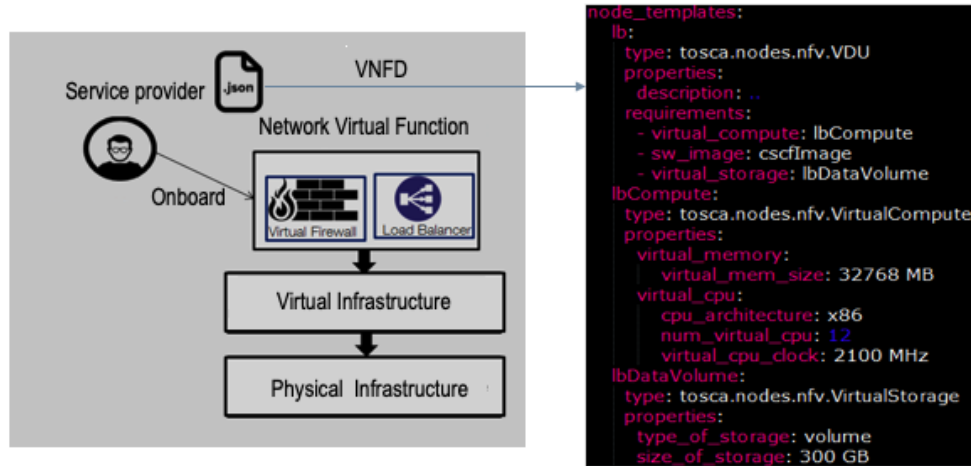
Service provider

.json

VNFD

Network Virtual Function

Onboard

Virtual Firewall

Load Balancer

Virtual Infrastructure

Physical Infrastructure

node_templates:
  lb:
    type: tosca.nodes.nfv.VDU
    properties:
      description: ..
    requirements:
      - virtual_compute: lbCompute
      - sw_image: cscfImage
      - virtual_storage: lbDataVolume
  lbCompute:
    type: tosca.nodes.nfv.VirtualCompute
    properties:
      virtual_memory:
        virtual_mem_size: 32768 MB
      virtual_cpu:
        cpu_architecture: x86
        num_virtual_cpu: 12
        virtual_cpu_clock: 2100 MHz
  lbDataVolume:
    type: tosca.nodes.nfv.VirtualStorage
    properties:
      type_of_storage: volume
      size_of_storage: 300 GB